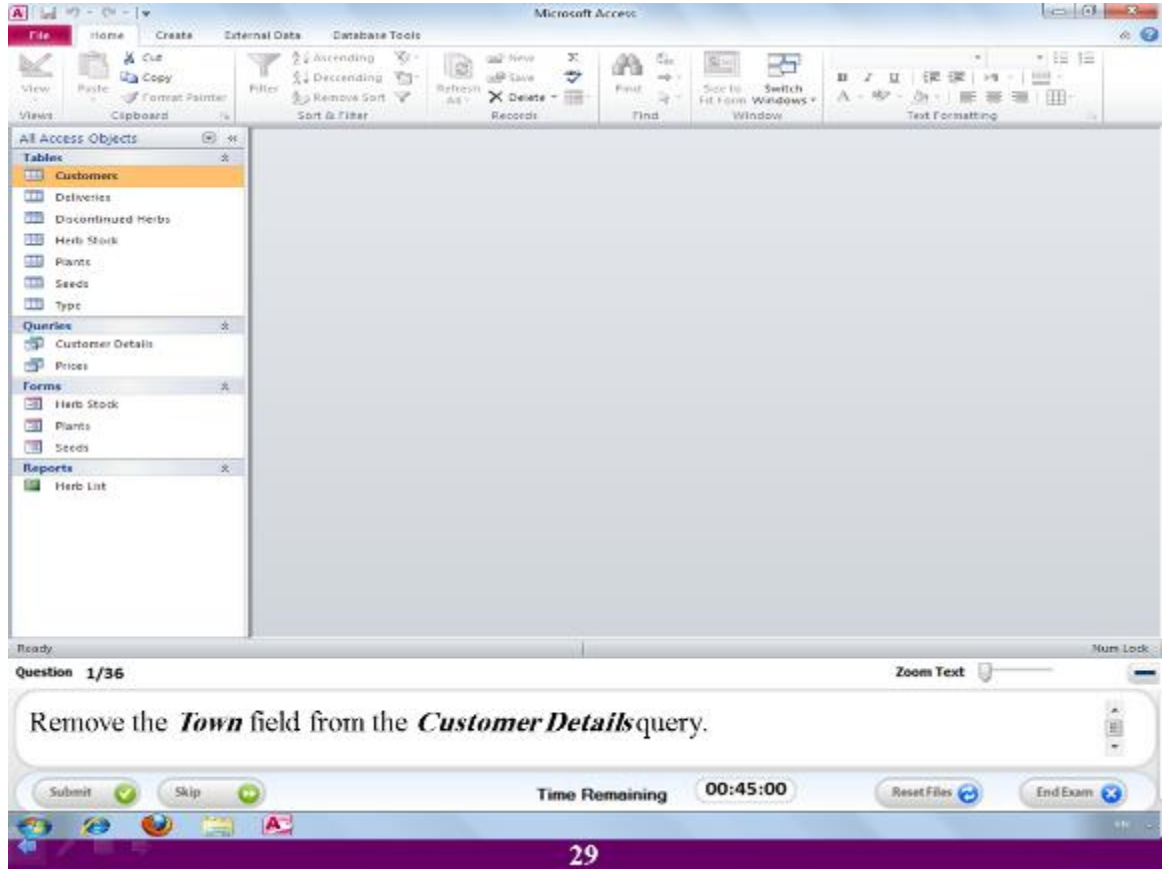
Microsoft Access

File Home Create External Data Database Tools

View
Views
Paste
Cut
Copy
Format Painter
Clipboard
Filter
Ascending
Descending
Remove Sort
Sort & Filter
Refresh All
New
Save
Delete
Records
Find
Find
Size to Fit Form
Switch Windows
Window
Text Formatting

All Access Objects
Tables
Customers
Deliveries
Discontinued Herbs
Herb Stock
Plants
Seeds
Type
Queries
Customer Details
Prices
Forms
Herb Stock
Plants
Seeds
Reports
Herb List

Ready
Num Lock

Question 1/36
Zoom Text

Remove the *Town* field from the *Customer Details* query.

Submit
Skip
Time Remaining
00:45:00
Reset Files
End Exam

29